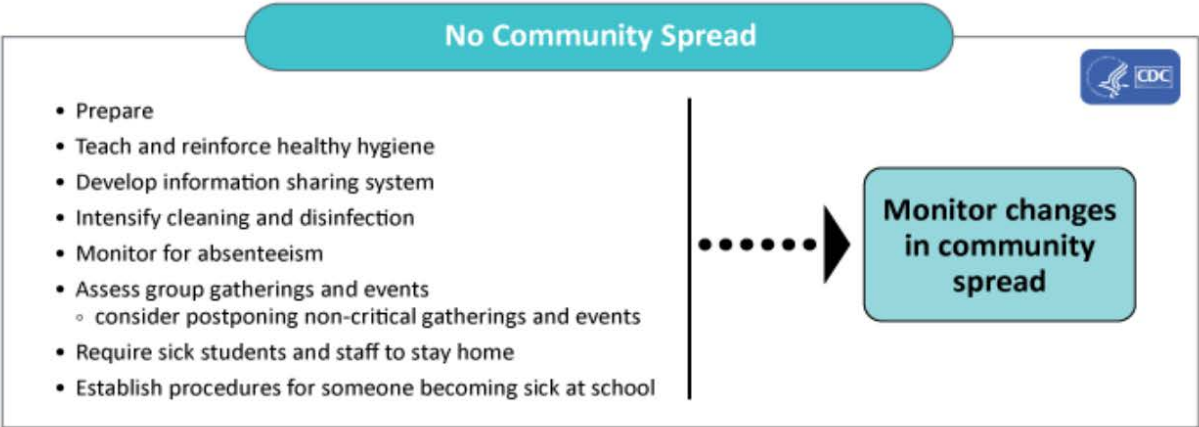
No Community Spread

CDC

- Prepare
- Teach and reinforce healthy hygiene
- Develop information sharing system
- Intensify cleaning and disinfection
- Monitor for absenteeism
- Assess group gatherings and events
  - consider postponing non-critical gatherings and events
- Require sick students and staff to stay home
- Establish procedures for someone becoming sick at school

Monitor changes in community spread